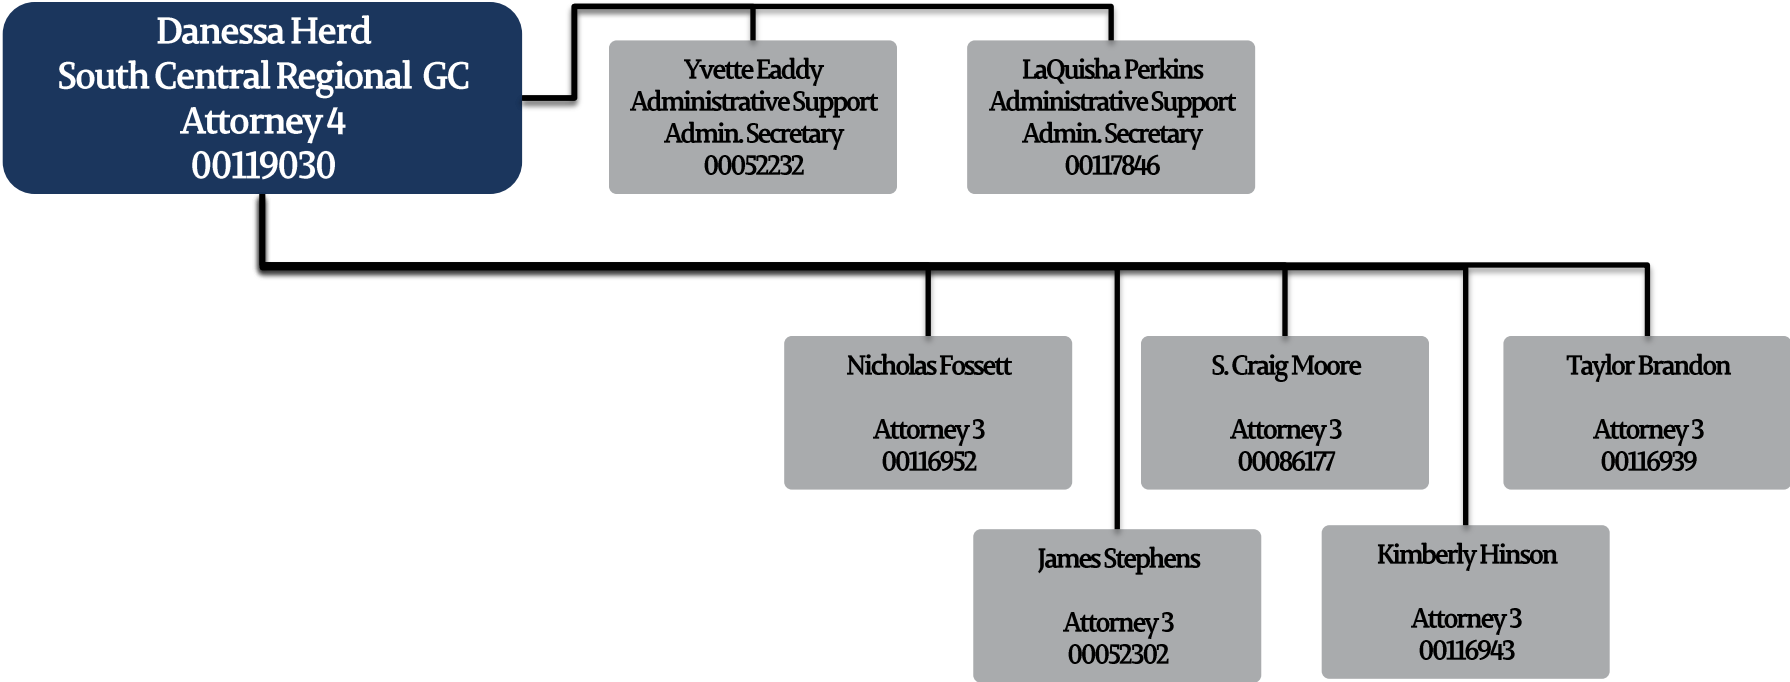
Danessa Herd
South Central Regional GC
Attorney 4
00119030

Yvette Eaddy
Administrative Support
Admin. Secretary
00052232

LaQuisha Perkins
Administrative Support
Admin. Secretary
00117846

Nicholas Fossett

Attorney 3
00116952

S. Craig Moore

Attorney 3
00086177

Taylor Brandon

Attorney 3
00116939

James Stephens

Attorney 3
00052302

Kimberly Hinson

Attorney 3
00116943